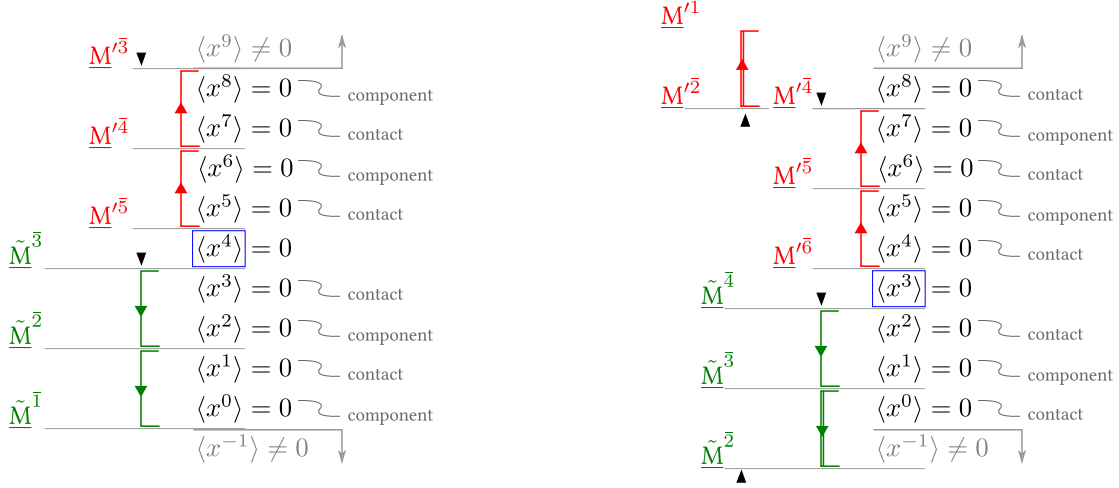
$\underline{\mathrm{M}}'^{\overline{3}}$
$\langle x^9 \rangle \neq 0$
$\langle x^8 \rangle = 0$ component
$\underline{\mathrm{M}}'^{\overline{4}}$
$\langle x^7 \rangle = 0$ contact
$\langle x^6 \rangle = 0$ component
$\underline{\mathrm{M}}'^{\overline{5}}$
$\langle x^5 \rangle = 0$ contact
$\underline{\tilde{\mathrm{M}}}^{\overline{3}}$
$\langle x^4 \rangle = 0$
$\langle x^3 \rangle = 0$ contact
$\underline{\tilde{\mathrm{M}}}^{\overline{2}}$
$\langle x^2 \rangle = 0$ component
$\langle x^1 \rangle = 0$ contact
$\underline{\tilde{\mathrm{M}}}^{\overline{1}}$
$\langle x^0 \rangle = 0$ component
$\langle x^{-1} \rangle \neq 0$

$\underline{\mathrm{M}}'^{1}$
$\langle x^9 \rangle \neq 0$
$\underline{\mathrm{M}}'^{\overline{2}}$
$\underline{\mathrm{M}}'^{\overline{4}}$
$\langle x^8 \rangle = 0$ contact
$\langle x^7 \rangle = 0$ component
$\underline{\mathrm{M}}'^{\overline{5}}$
$\langle x^6 \rangle = 0$ contact
$\langle x^5 \rangle = 0$ component
$\underline{\mathrm{M}}'^{\overline{6}}$
$\langle x^4 \rangle = 0$ contact
$\underline{\tilde{\mathrm{M}}}^{\overline{4}}$
$\langle x^3 \rangle = 0$
$\langle x^2 \rangle = 0$ contact
$\underline{\tilde{\mathrm{M}}}^{\overline{3}}$
$\langle x^1 \rangle = 0$ component
$\langle x^0 \rangle = 0$ contact
$\langle x^{-1} \rangle \neq 0$
$\underline{\tilde{\mathrm{M}}}^{\overline{2}}$